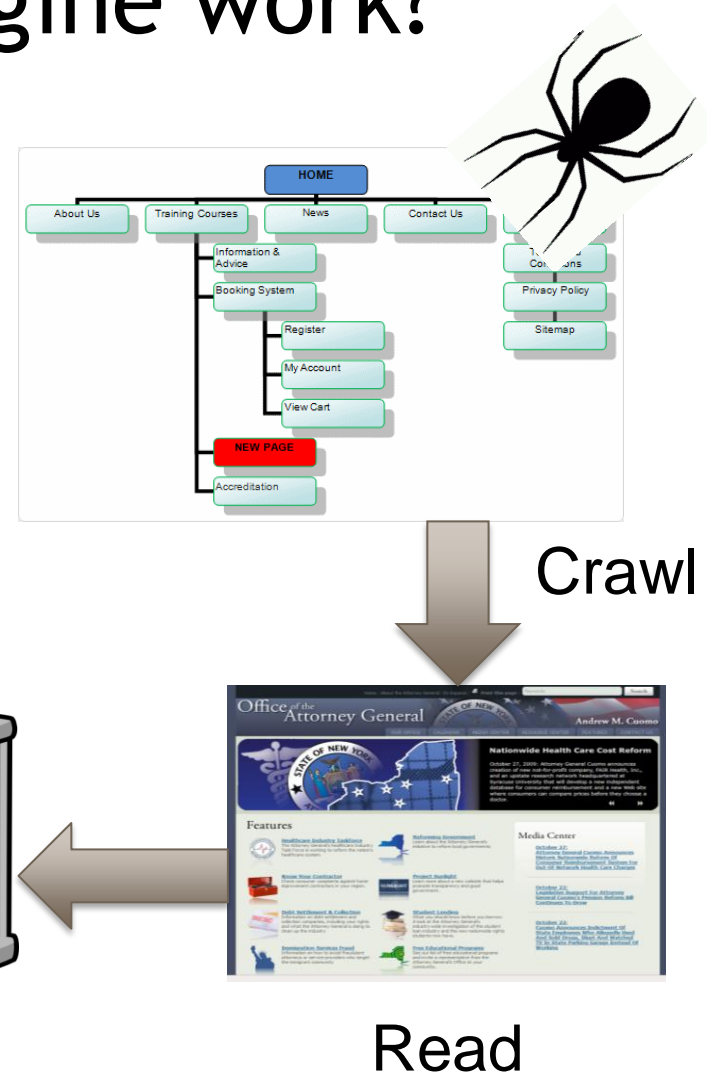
gine work?

HOME

About Us

Training Courses

News

Contact Us

Information & Advice

Booking System

Register

My Account

View Cart

NEW PAGE

Accreditation

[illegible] Conditions

Privacy Policy

Sitemap

Crawl

Office of the Attorney General

Andrew M. Cuomo

Nationwide Health Care Cost Reform

Features

Media Center

Read